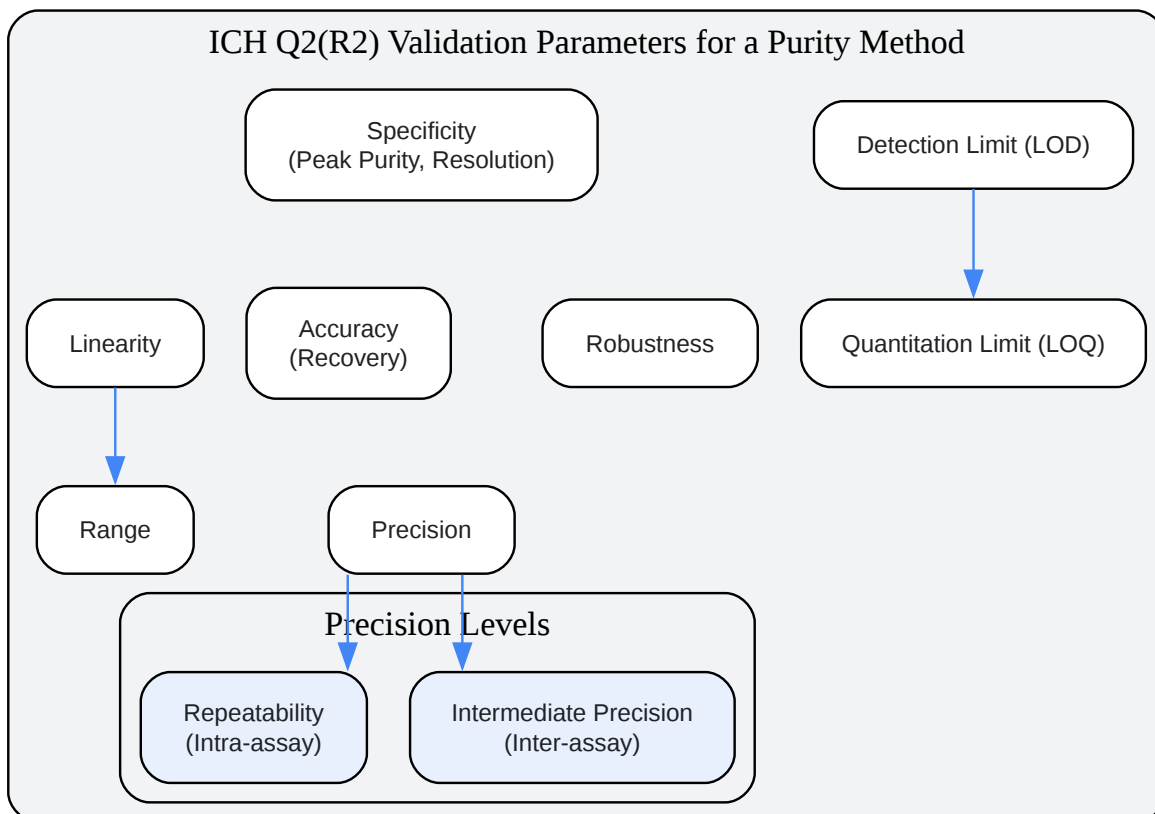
ICH Q2(R2) Validation Parameters for a Purity Method

Specificity
(Peak Purity, Resolution)

Detection Limit (LOD)

Linearity

Accuracy
(Recovery)

Robustness

Quantitation Limit (LOQ)

Range

Precision

Precision Levels

Repeatability
(Intra-assay)

Intermediate Precision
(Inter-assay)